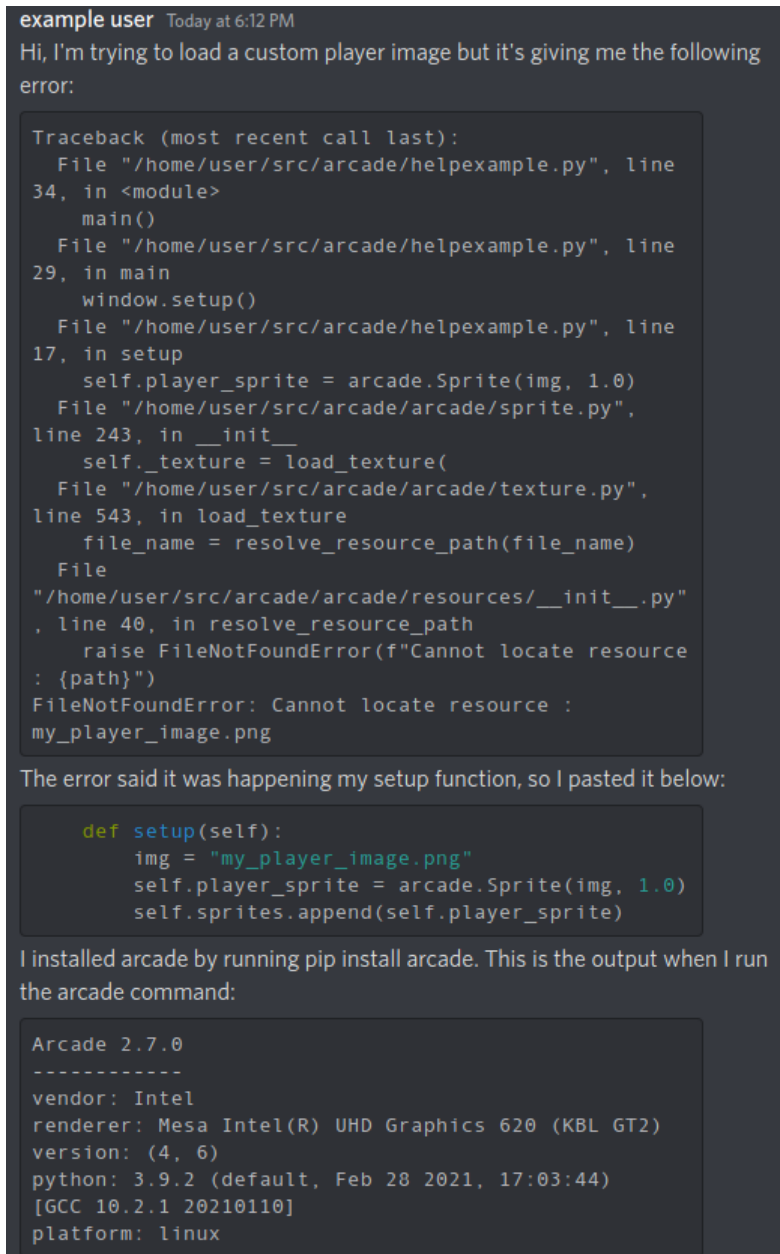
example user Today at 6:12 PM

Hi, I'm trying to load a custom player image but it's giving me the following error:

```
Traceback (most recent call last):
  File "/home/user/src/arcade/helpexample.py", line 34, in <module>
    main()
  File "/home/user/src/arcade/helpexample.py", line 29, in main
    window.setup()
  File "/home/user/src/arcade/helpexample.py", line 17, in setup
    self.player_sprite = arcade.Sprite(img, 1.0)
  File "/home/user/src/arcade/arcade/sprite.py", line 243, in __init__
    self._texture = load_texture(
  File "/home/user/src/arcade/arcade/texture.py", line 543, in load_texture
    file_name = resolve_resource_path(file_name)
  File "/home/user/src/arcade/arcade/resources/__init__.py", line 40, in resolve_resource_path
    raise FileNotFoundError(f"Cannot locate resource : {path}")
FileNotFoundError: Cannot locate resource : my_player_image.png
```

The error said it was happening my setup function, so I pasted it below:

```
    def setup(self):
        img = "my_player_image.png"
        self.player_sprite = arcade.Sprite(img, 1.0)
        self.sprites.append(self.player_sprite)
```

I installed arcade by running pip install arcade. This is the output when I run the arcade command:

```
Arcade 2.7.0
------------
vendor: Intel
renderer: Mesa Intel(R) UHD Graphics 620 (KBL GT2)
version: (4, 6)
python: 3.9.2 (default, Feb 28 2021, 17:03:44)
[GCC 10.2.1 20210110]
platform: linux
```